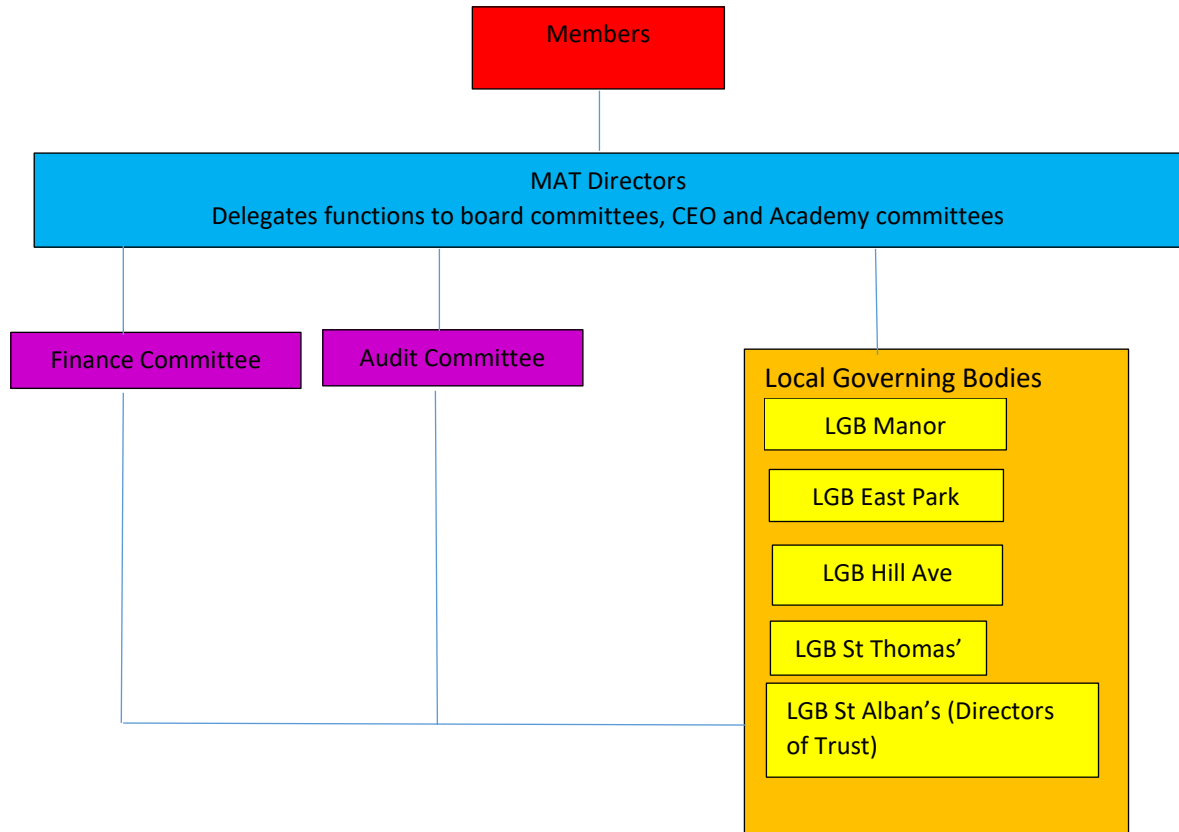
Members

MAT Directors
Delegates functions to board committees, CEO and Academy committees

Finance Committee

Audit Committee

Local Governing Bodies

LGB Manor

LGB East Park

LGB Hill Ave

LGB St Thomas’

LGB St Alban’s (Directors of Trust)